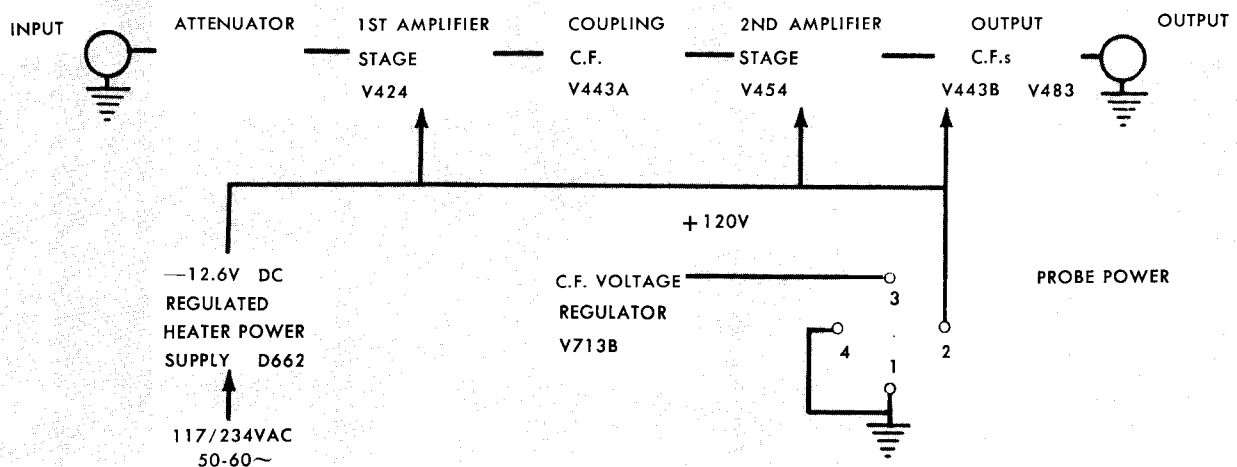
INPUT

ATTENUATOR

1ST AMPLIFIER STAGE V424

COUPLING C.F. V443A

2ND AMPLIFIER STAGE V454

OUTPUT C.F.s V443B V483

OUTPUT

+120V

—12.6V DC REGULATED HEATER POWER SUPPLY D662

117/234VAC 50-60~

C.F. VOLTAGE REGULATOR V713B

3

4

1

2

PROBE POWER